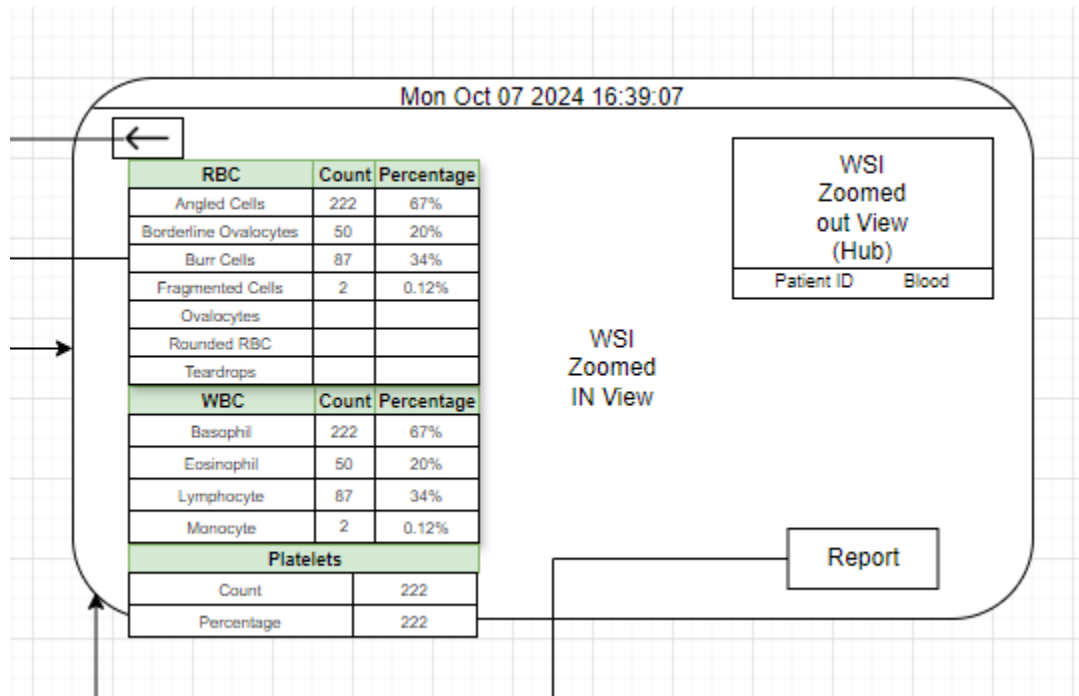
Mon Oct 07 2024 16:39:07

←

| RBC | Count | Percentage |
|---|---|---|
| Angled Cells | 222 | 67% |
| Borderline Ovalocytes | 50 | 20% |
| Burr Cells | 87 | 34% |
| Fragmented Cells | 2 | 0.12% |
| Ovalocytes | | |
| Rounded RBC | | |
| Teardrops | | |

| WBC | Count | Percentage |
|---|---|---|
| Basophil | 222 | 67% |
| Eosinophil | 50 | 20% |
| Lymphocyte | 87 | 34% |
| Monocyte | 2 | 0.12% |

| Platelets | |
|---|---|
| Count | 222 |
| Percentage | 222 |

WSI Zoomed IN View

WSI Zoomed out View (Hub)

Patient ID Blood

Report